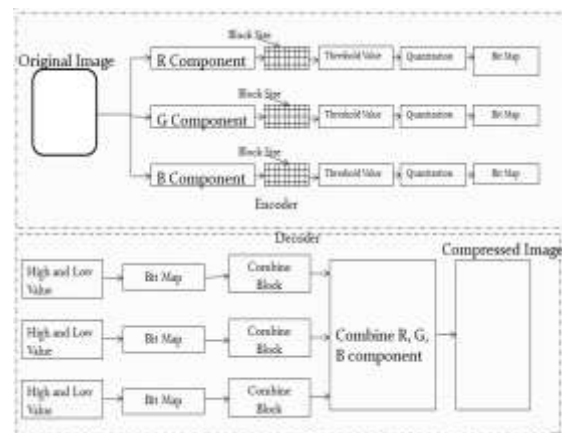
Original Image
R Component
Block Size
Threshold Value
Quantization
Bit Map
G Component
Block Size
Threshold Value
Quantization
Bit Map
B Component
Block Size
Threshold Value
Quantization
Bit Map
Encoder

Decoder
High and Low Value
Bit Map
Combine Block
High and Low Value
Bit Map
Combine Block
High and Low Value
Bit Map
Combine Block
Combine R, G, B component
Compressed Image